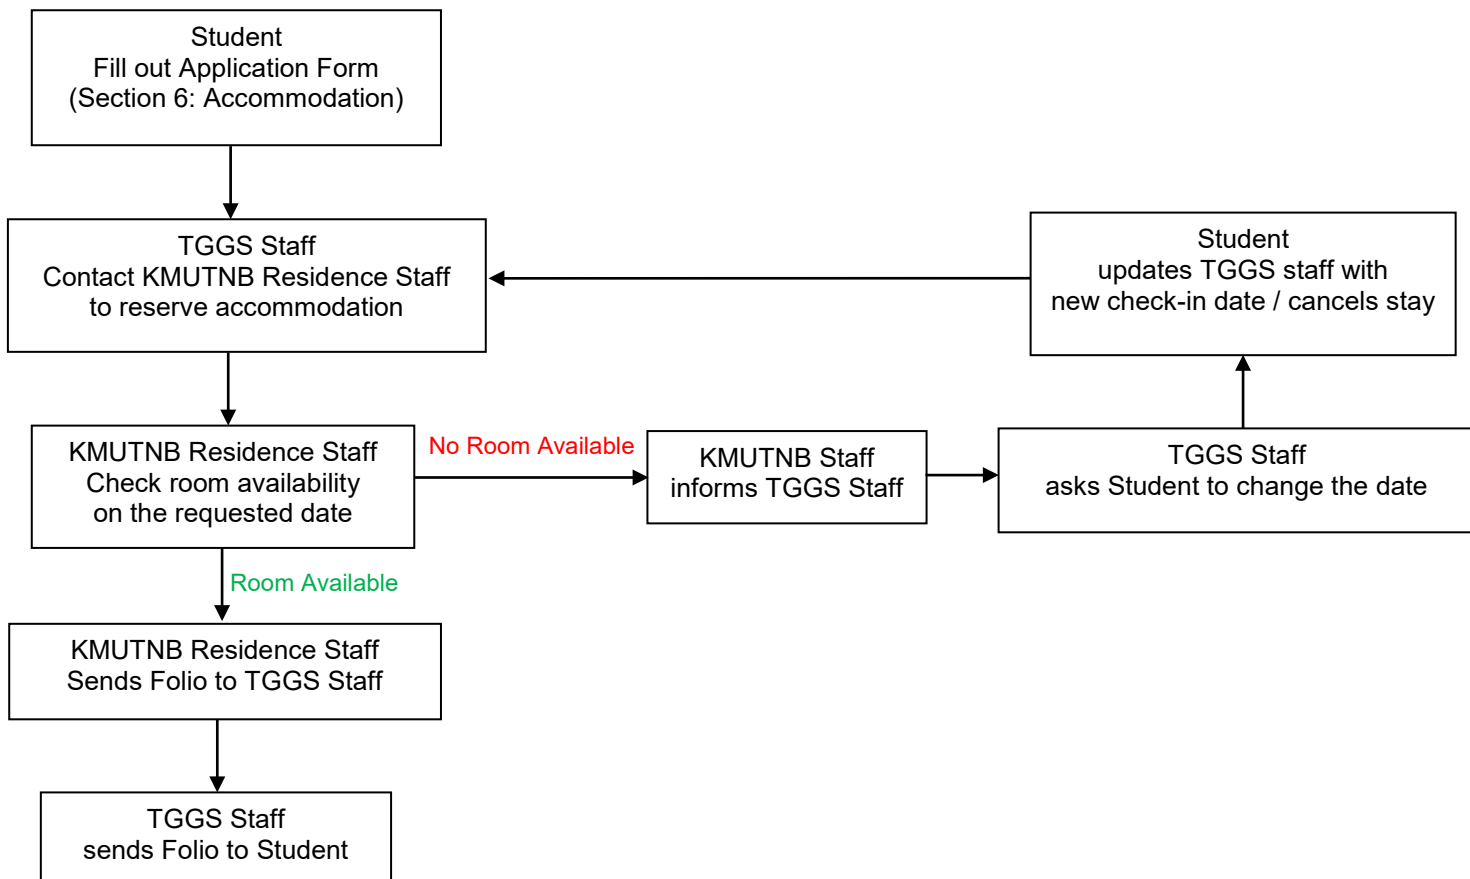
Student
Fill out Application Form
(Section 6: Accommodation)

TGGS Staff
Contact KMUTNB Residence Staff
to reserve accommodation

Student
updates TGGS staff with
new check-in date / cancels stay

KMUTNB Residence Staff
Check room availability
on the requested date

No Room Available

KMUTNB Staff
informs TGGS Staff

TGGS Staff
asks Student to change the date

Room Available

KMUTNB Residence Staff
Sends Folio to TGGS Staff

TGGS Staff
sends Folio to Student